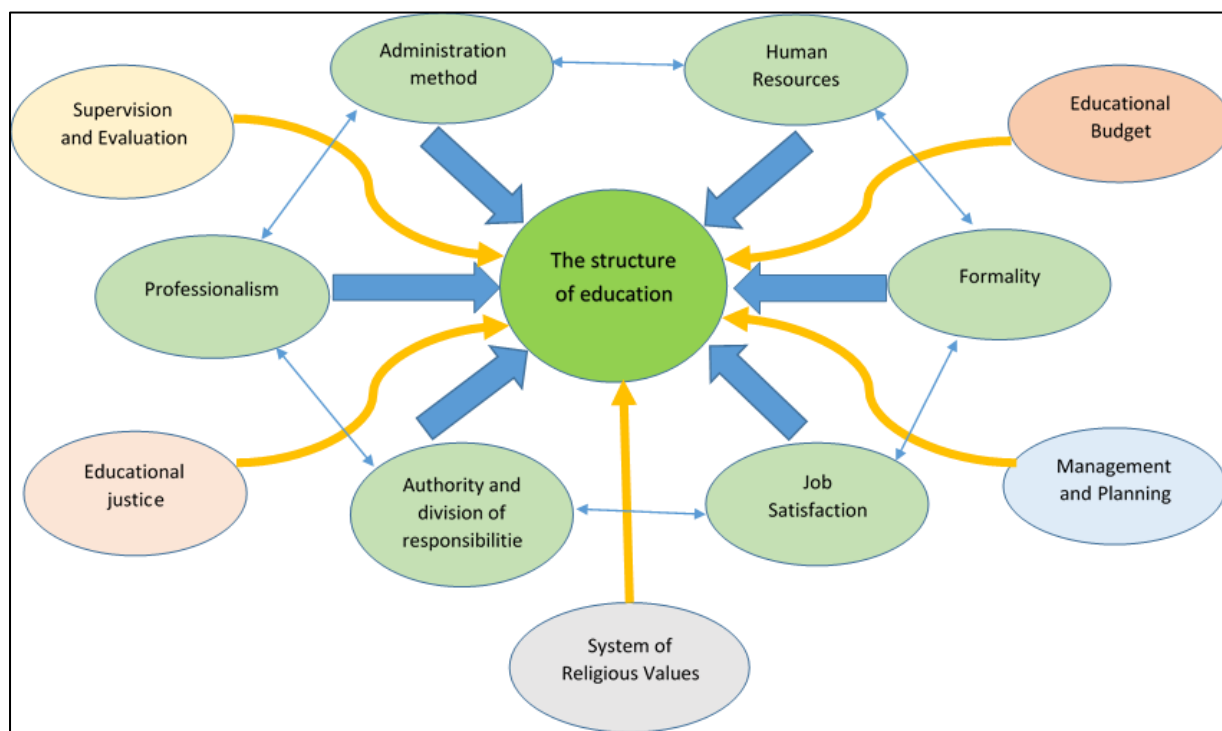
Administration method

Human Resources

Supervision and Evaluation

Educational Budget

The structure of education

Professionalism

Formality

Educational justice

Authority and division of responsibilitie

Job Satisfaction

Management and Planning

System of Religious Values